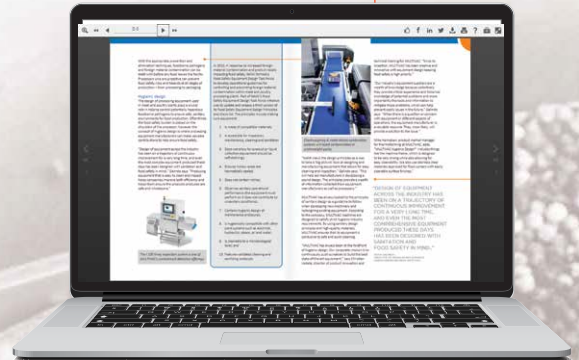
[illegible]

"DESIGN OF EQUIPMENT ACROSS THE INDUSTRY HAS BEEN ON A TRAJECTORY OF CONTINUOUS IMPROVEMENT FOR A VERY LONG TIME, AND EVEN THE MOST CONSERVATIVELY-EQUIPMENT PRODUCED THESE DAYS HAS BEEN DESIGNED WITH SANITATION AND FOOD SAFETY IN MIND."